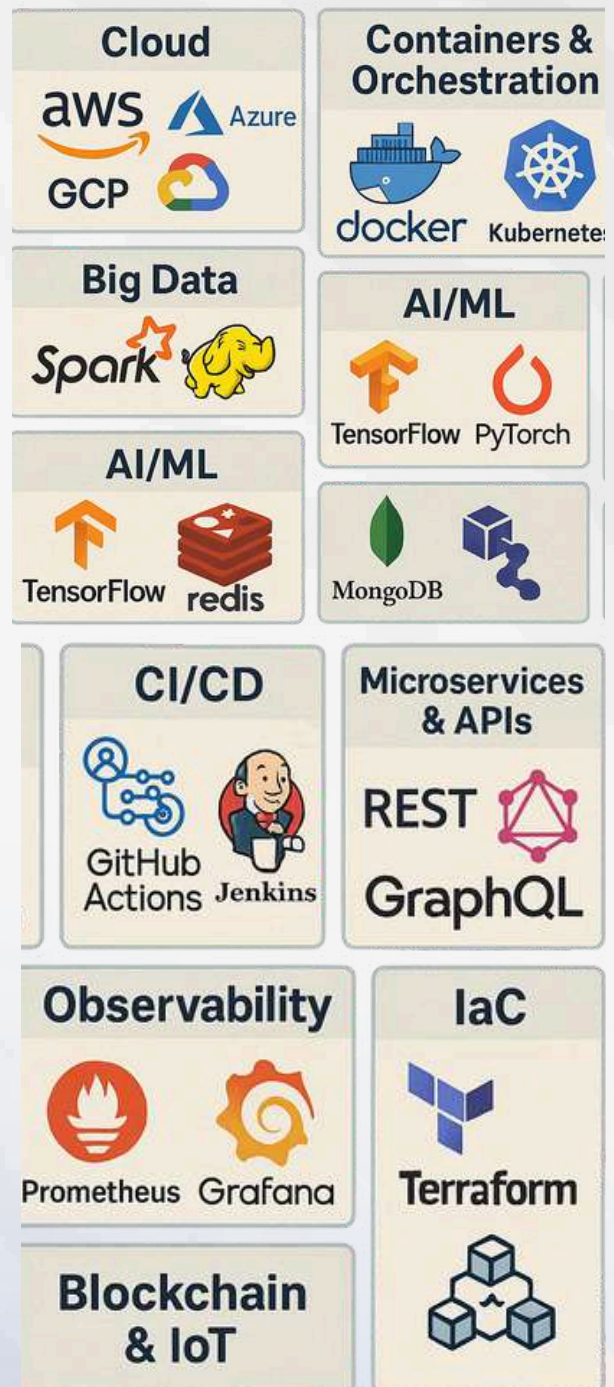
Cloud

aws Azure

GCP

Containers & Orchestration

docker Kubernete

Big Data

Spark

AI/ML

TensorFlow PyTorch

AI/ML

TensorFlow redis

MongoDB

CI/CD

GitHub Actions Jenkins

Microservices & APIs

REST

GraphQL

Observability

Prometheus Grafana

IaC

Terraform

Blockchain & IoT